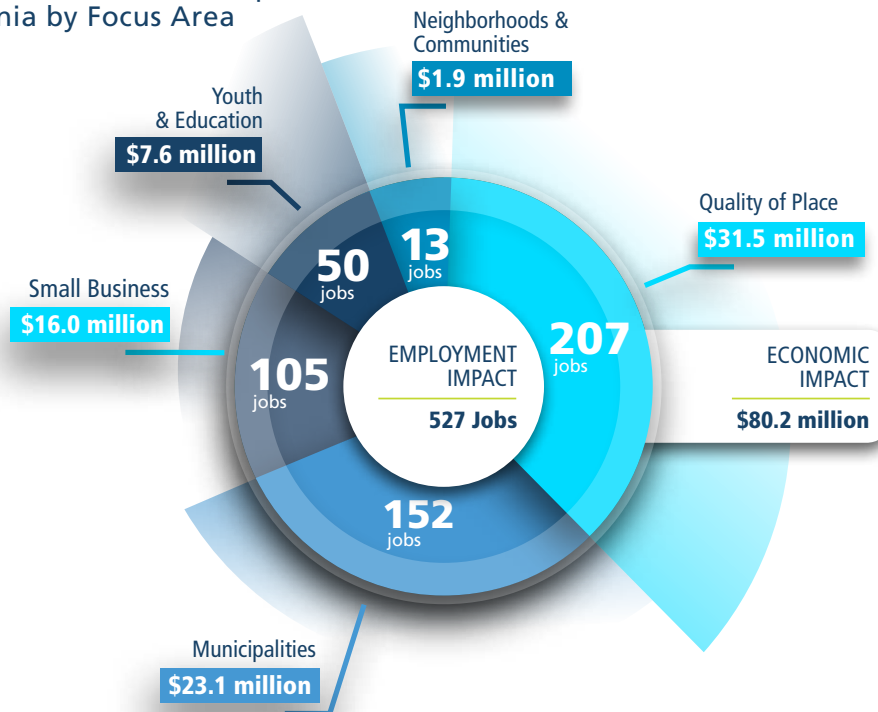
nia by Focus Area

Neighborhoods & Communities
$1.9 million

Youth & Education
$7.6 million

Quality of Place
$31.5 million

Small Business
$16.0 million

50 jobs

13 jobs

207 jobs

105 jobs

EMPLOYMENT IMPACT
527 Jobs

ECONOMIC IMPACT
$80.2 million

152 jobs

Municipalities
$23.1 million